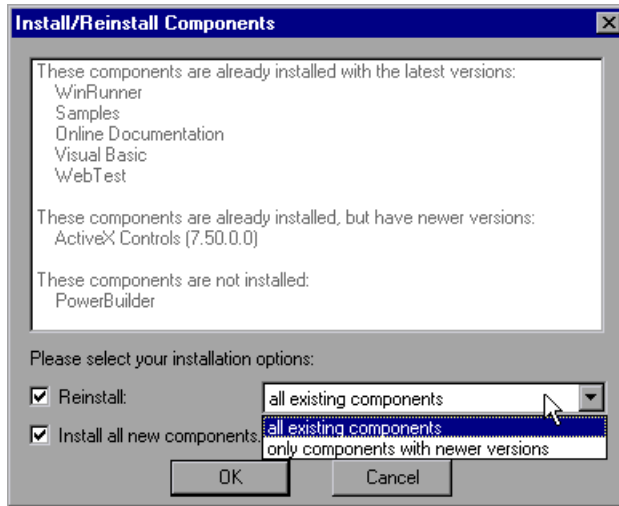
Install/Reinstall Components

These components are already installed with the latest versions:
WinRunner
Samples
Online Documentation
Visual Basic
WebTest

These components are already installed, but have newer versions:
ActiveX Controls (7.50.0.0)

These components are not installed:
PowerBuilder

Please select your installation options:

Reinstall:
all existing components
all existing components
only components with newer versions

Install all new components.

OK
Cancel